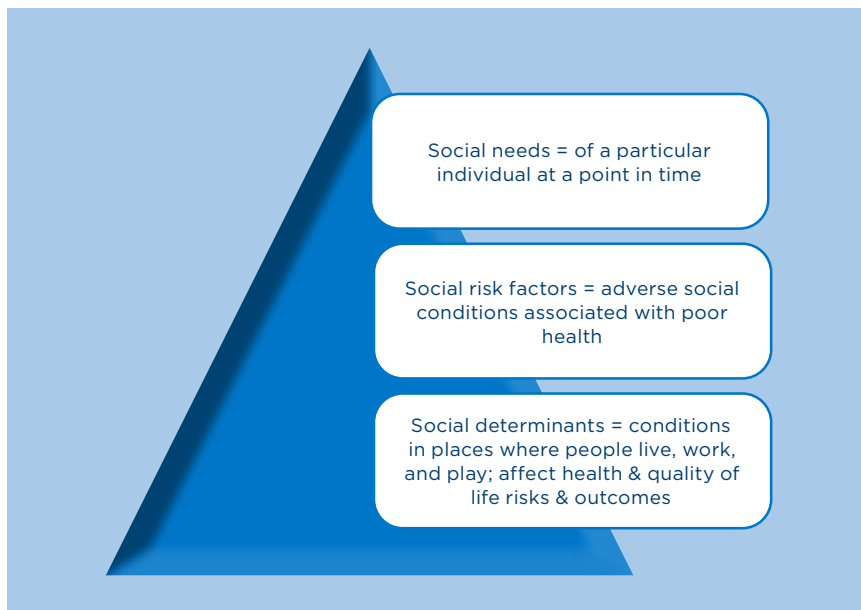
Social needs = of a particular individual at a point in time

Social risk factors = adverse social conditions associated with poor health

Social determinants = conditions in places where people live, work, and play; affect health & quality of life risks & outcomes